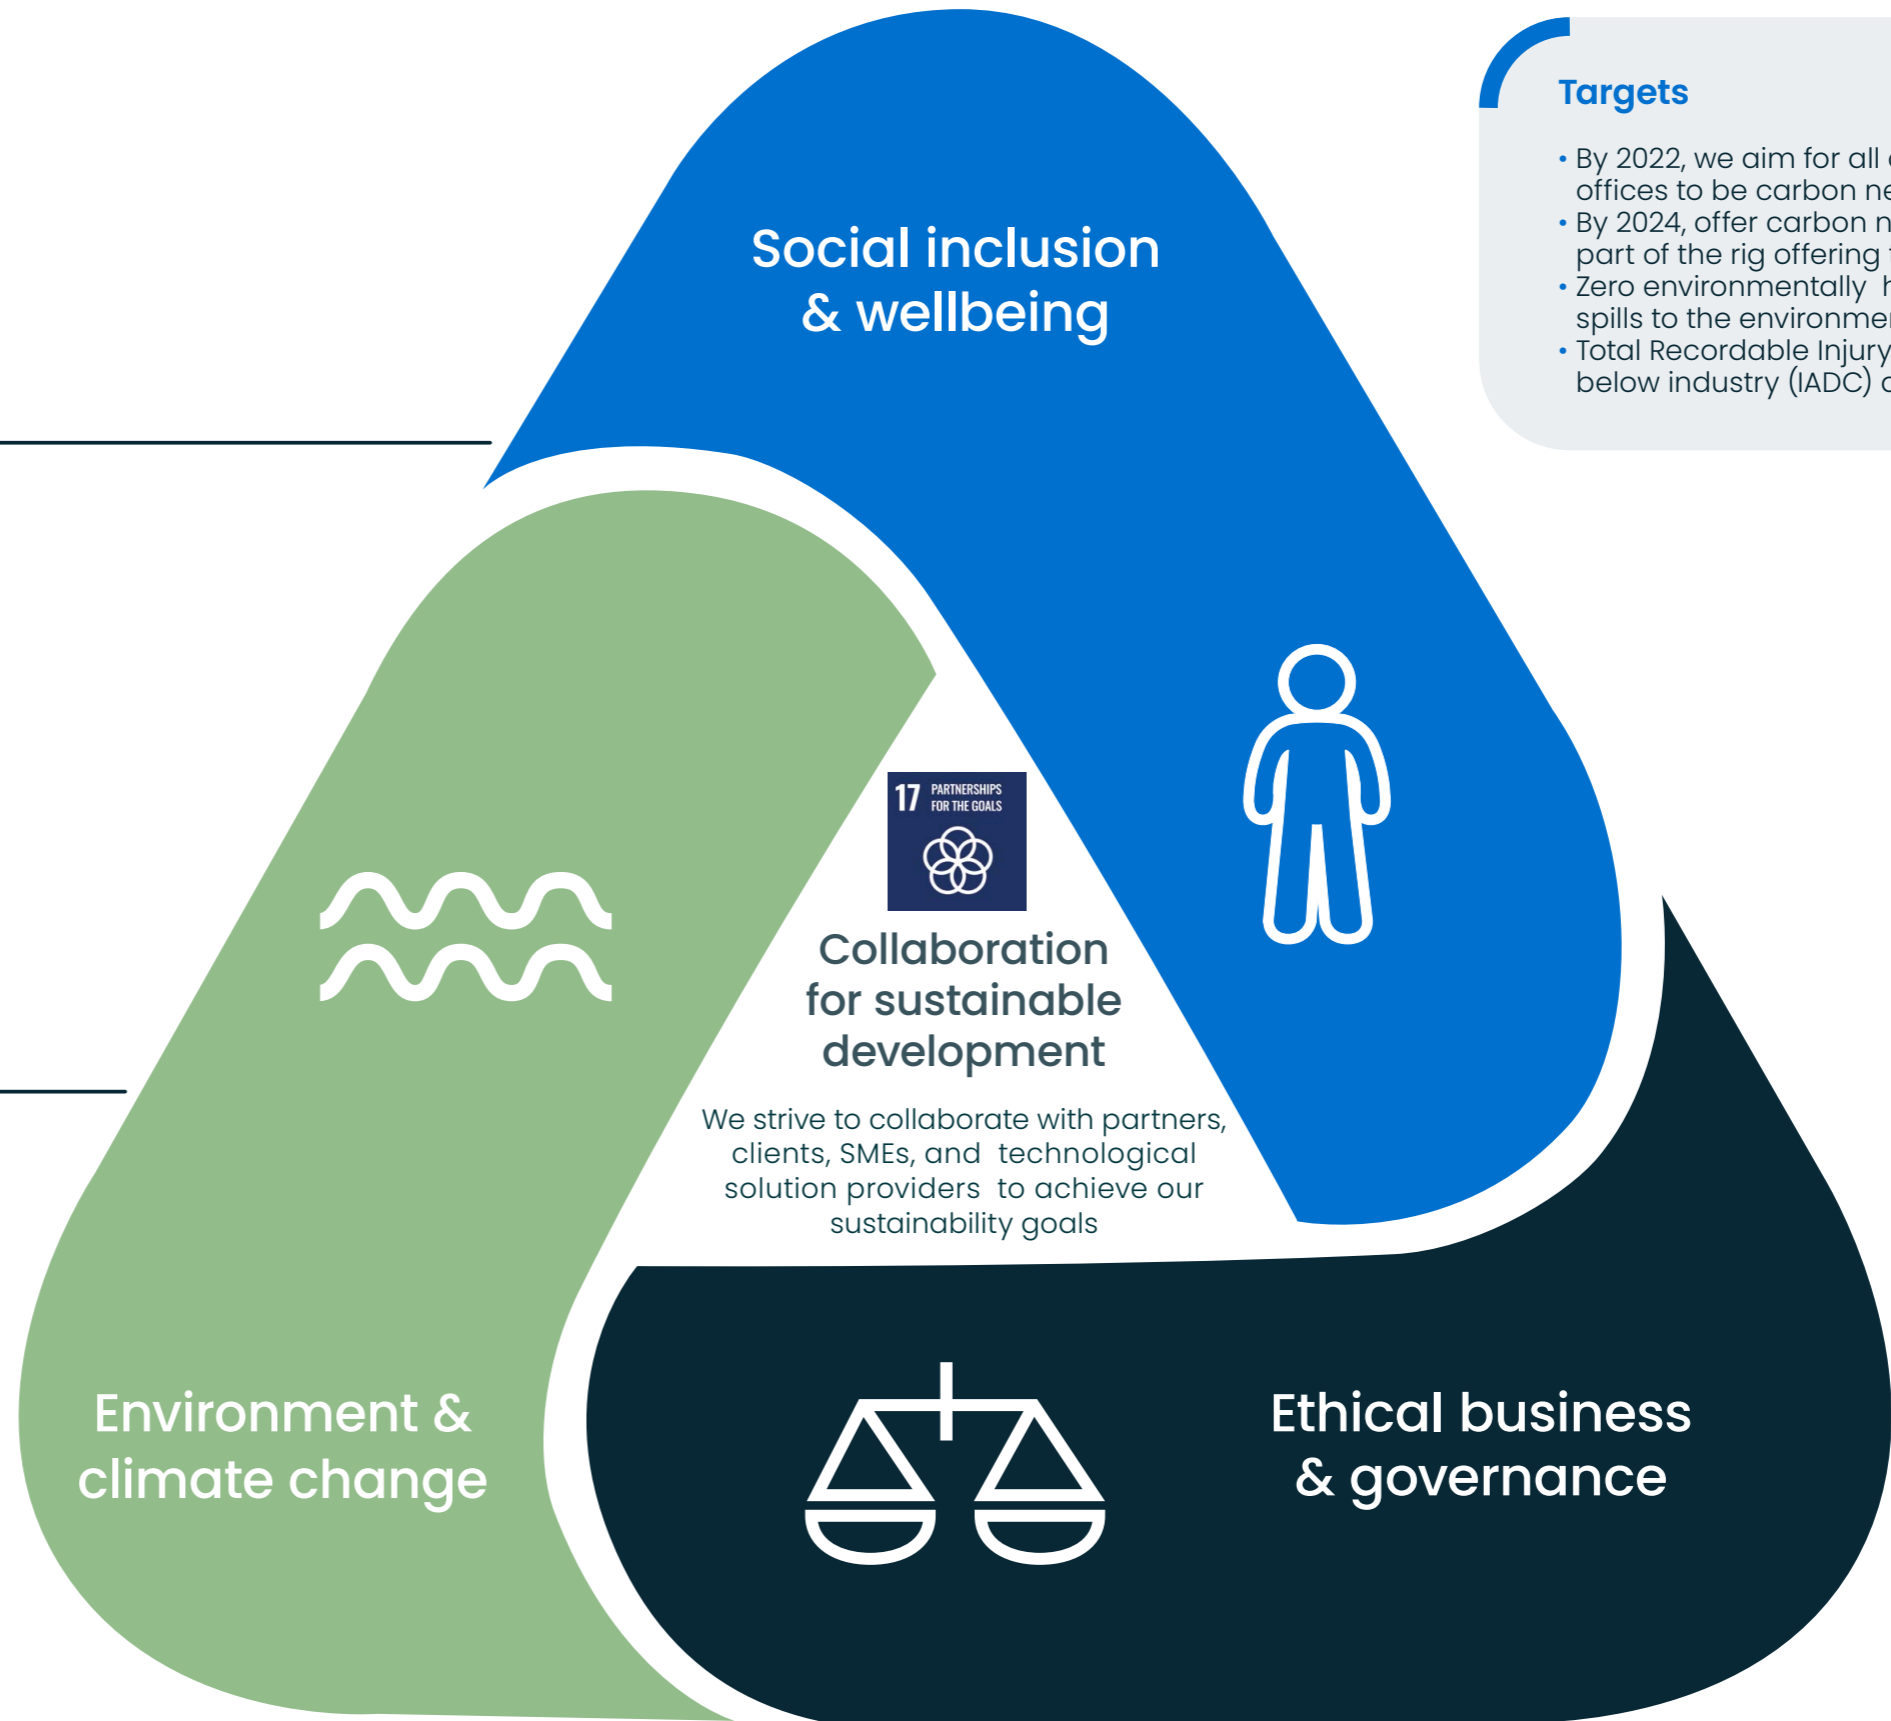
Targets

• By 2022, we aim for all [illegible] offices to be carbon ne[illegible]
• By 2024, offer carbon n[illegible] part of the rig offering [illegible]
• Zero environmentally h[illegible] spills to the environme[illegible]
• Total Recordable Injury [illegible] below industry (IADC) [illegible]

Social inclusion & wellbeing

17 PARTNERSHIPS FOR THE GOALS

Collaboration for sustainable development

We strive to collaborate with partners, clients, SMEs, and technological solution providers to achieve our sustainability goals

Environment & climate change

Ethical business & governance